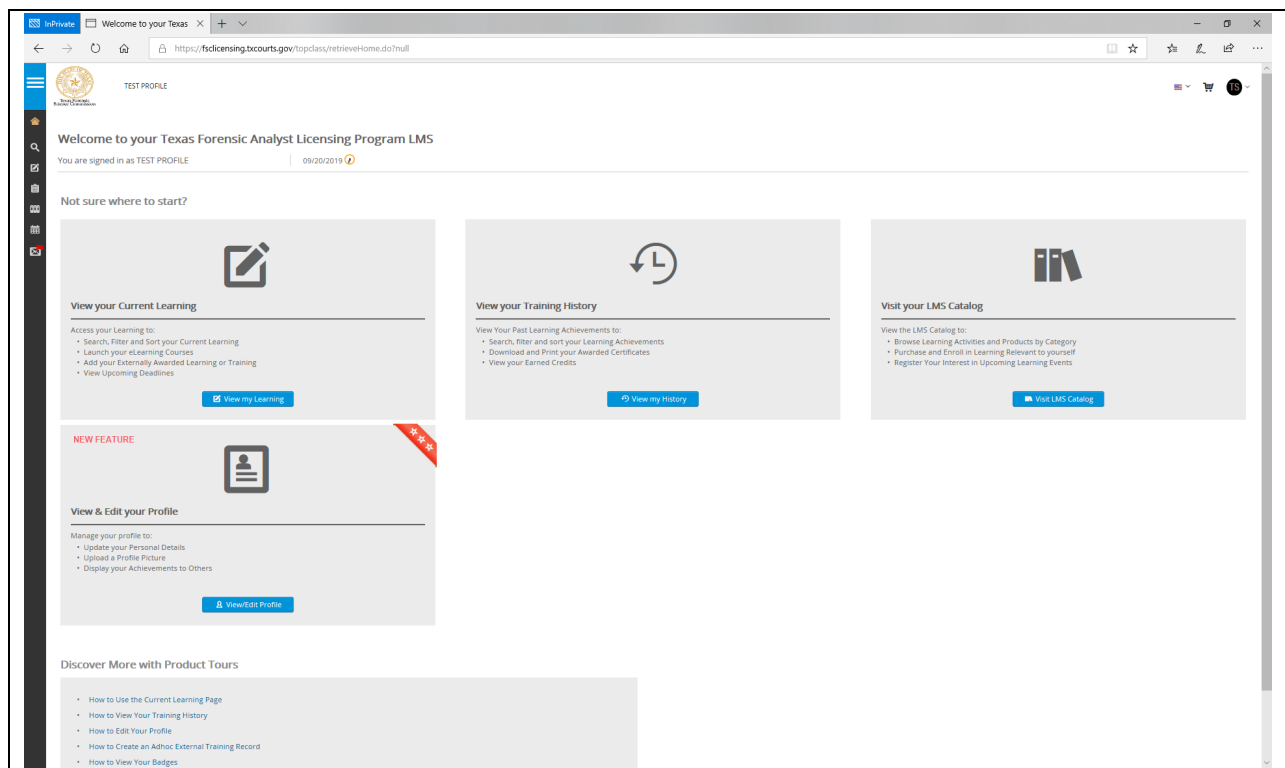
InPrivate Welcome to your Texas ×

https://fsclicensing.txcourts.gov/topclass/retrieveHome.do?null

Texas Forensic Science Commission

TEST PROFILE

TS

Welcome to your Texas Forensic Analyst Licensing Program LMS

You are signed in as TEST PROFILE | 09/20/2019

Not sure where to start?

View your Current Learning

Access your Learning to:
• Search, Filter and Sort your Current Learning
• Launch your eLearning Courses
• Add your Externally Awarded Learning or Training
• View Upcoming Deadlines

View my Learning

View your Training History

View Your Past Learning Achievements to:
• Search, filter and sort your Learning Achievements
• Download and Print your Awarded Certificates
• View your Earned Credits

View my History

Visit your LMS Catalog

View the LMS Catalog to:
• Browse Learning Activities and Products by Category
• Purchase and Enroll in Learning Relevant to yourself
• Register Your Interest in Upcoming Learning Events

Visit LMS Catalog

NEW FEATURE

View & Edit your Profile

Manage your profile to:
• Update your Personal Details
• Upload a Profile Picture
• Display your Achievements to Others

View/Edit Profile

Discover More with Product Tours

• How to Use the Current Learning Page
• How to View Your Training History
• How to Edit Your Profile
• How to Create an Adhoc External Training Record
• How to View Your Badges